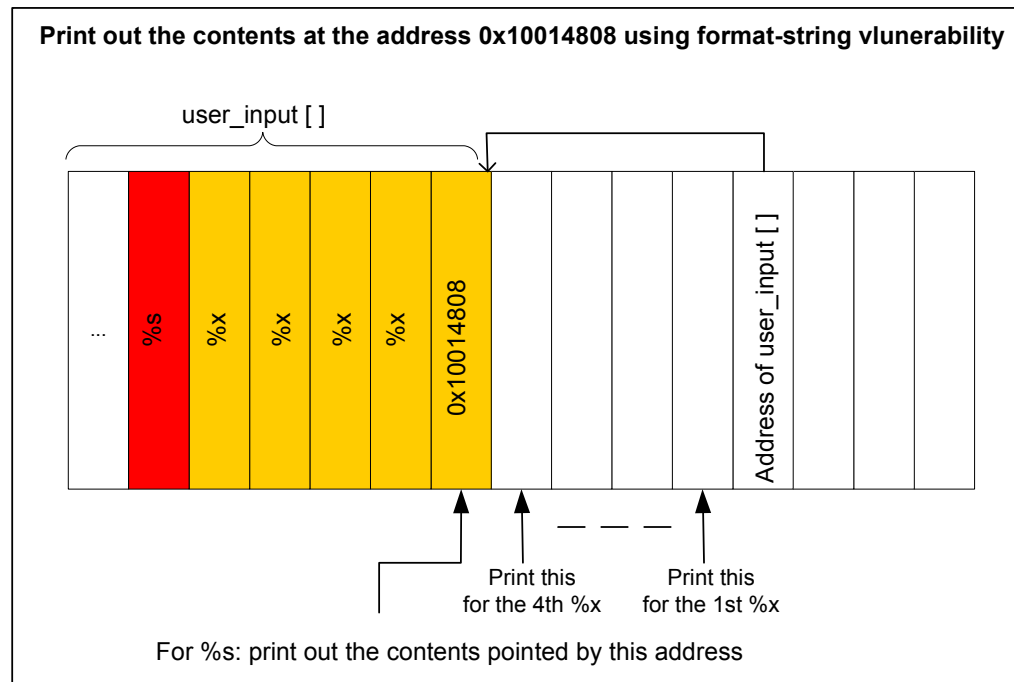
Print out the contents at the address 0x10014808 using format-string vlunerability

user_input [ ]

...

%s

%x

%x

%x

%x

0x10014808

Address of user_input [ ]

Print this for the 4th %x

Print this for the 1st %x

For %s: print out the contents pointed by this address